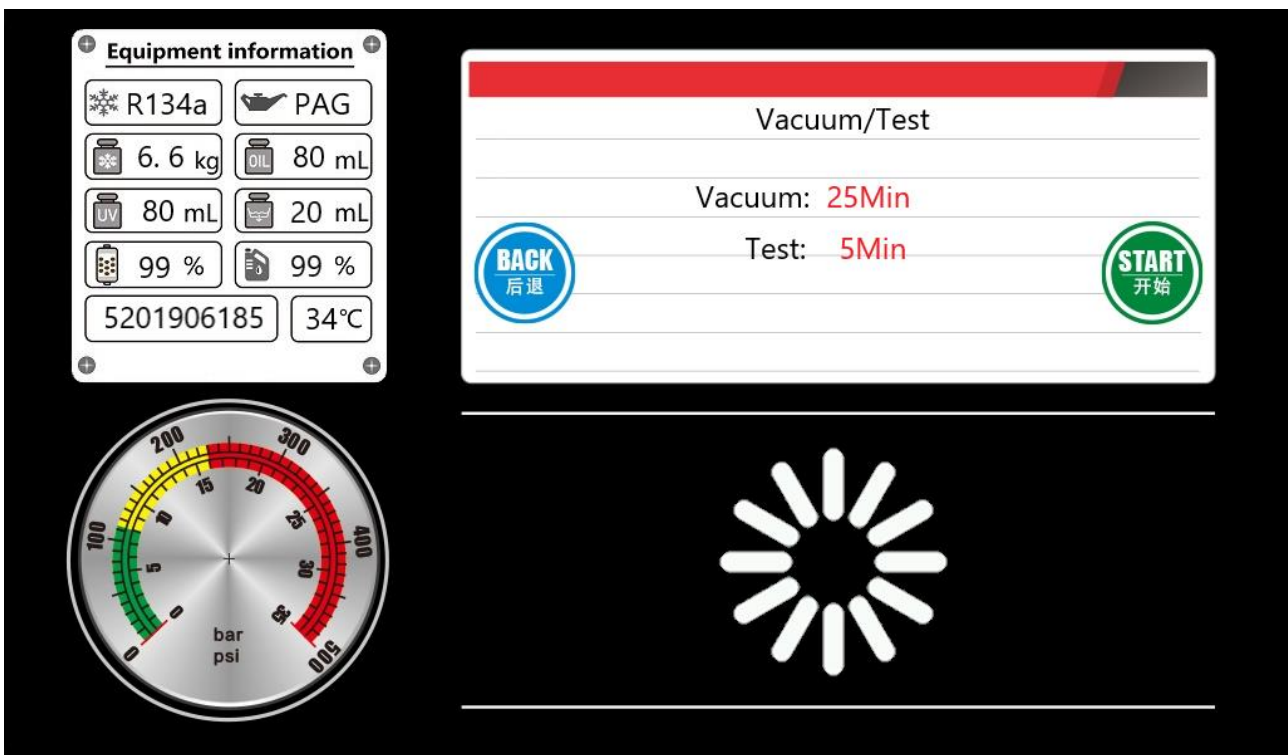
Equipment information

R134a
PAG
6. 6 kg
OIL 80 mL
UV 80 mL
20 mL
99 %
99 %
5201906185
34℃

200
300
100
400
0
500
15
20
10
25
5
30
0
35
bar
psi

Vacuum/Test

Vacuum: 25Min
Test: 5Min

BACK
后退

START
开始